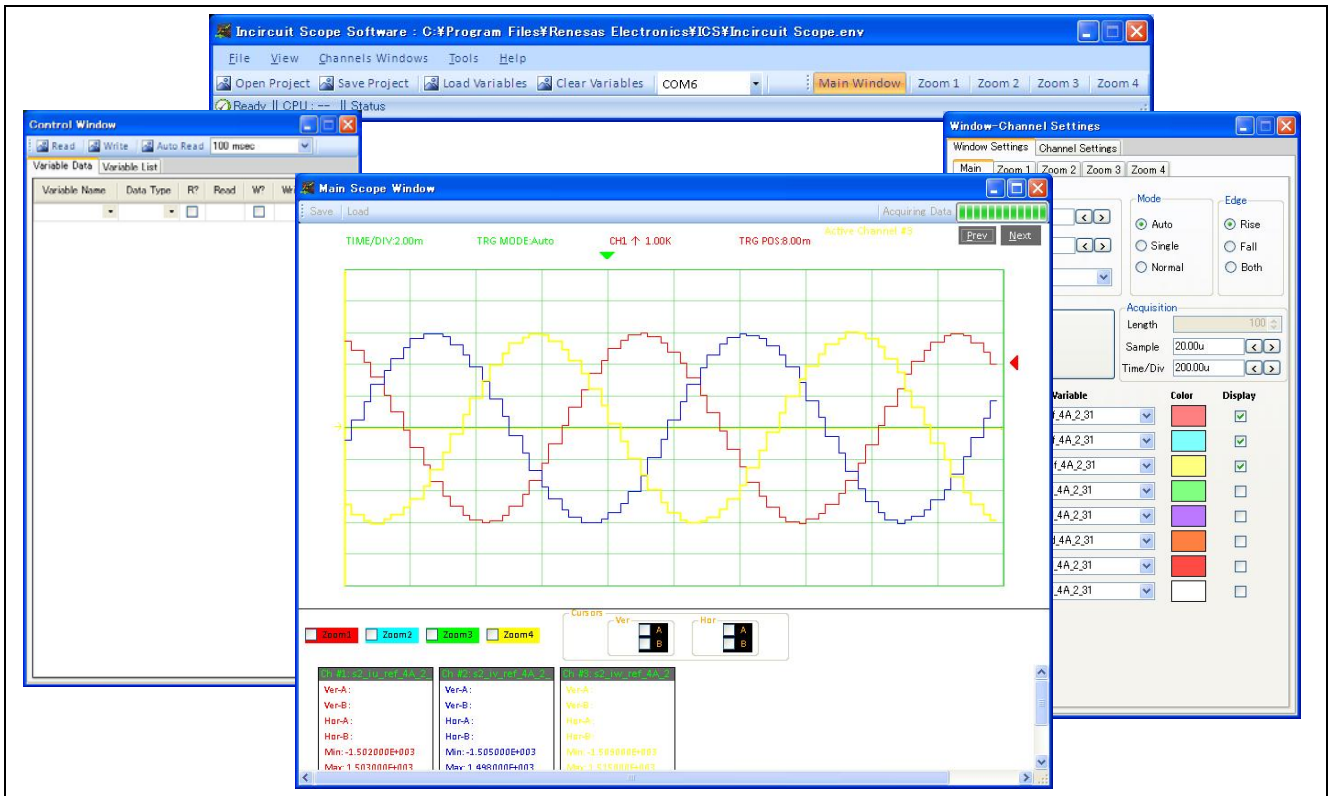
Incircuit Scope Software : C:¥Program Files¥Renesas Electronics¥ICS¥Incircuit Scope.env

File View Channels Windows Tools Help

Open Project Save Project Load Variables Clear Variables COM6 Main Window Zoom 1 Zoom 2 Zoom 3 Zoom 4

Ready || CPU : -- || Status

Control Window

Read Write Auto Read 100 msec

Variable Data Variable List

| Variable Name | Data Type | R? | Read | W? | Wr |
|---|---|---|---|---|---|

Window-Channel Settings

Window Settings Channel Settings

Main Zoom 1 Zoom 2 Zoom 3 Zoom 4

Mode
Auto
Single
Normal

Edge
Rise
Fall
Both

Acquisition
Length 100
Sample 20.00u
Time/Div 200.00u

| Variable | Color | Display |
|---|---|---|
| f_4A_2_31 | | ☑ |
| f_4A_2_31 | | ☑ |
| f_4A_2_31 | | ☑ |
| _4A_2_31 | | ☐ |
| _4A_2_31 | | ☐ |
| _4A_2_31 | | ☐ |
| _4A_2_31 | | ☐ |
| _4A_2_31 | | ☐ |

Main Scope Window

Save Load Acquiring Data

TIME/DIV:2.00m TRG MODE:Auto CH1 ↑ 1.00K TRG POS:8.00m Active Channel #3

Prev Next

Zoom1 Zoom2 Zoom3 Zoom4

Cursors
Ver A B
Hor A B

Ch #1: s2_iu_ref_4A_2_
Ver-A:
Ver-B:
Hor-A:
Hor-B:
Min: -1.502000E+003
Max: 1.503000E+003

Ch #2: s2_iv_ref_4A_2_
Ver-A:
Ver-B:
Hor-A:
Hor-B:
Min: -1.505000E+003
Max: 1.498000E+003

Ch #3: s2_iw_ref_4A_2_
Ver-A:
Ver-B:
Hor-A:
Hor-B:
Min: -1.505000E+003
Max: 1.515000E+003